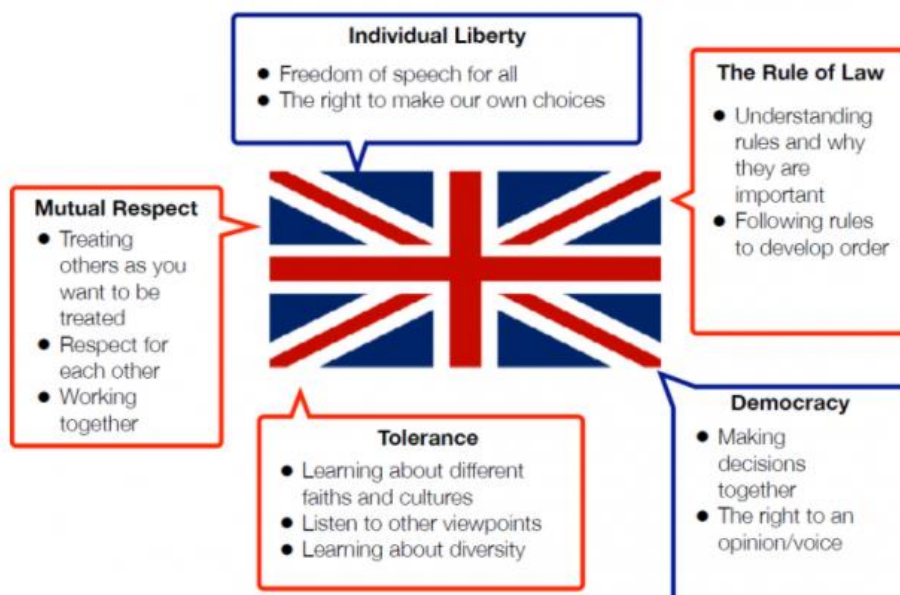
Individual Liberty
- Freedom of speech for all
- The right to make our own choices

The Rule of Law
- Understanding rules and why they are important
- Following rules to develop order

Mutual Respect
- Treating others as you want to be treated
- Respect for each other
- Working together

Tolerance
- Learning about different faiths and cultures
- Listen to other viewpoints
- Learning about diversity

Democracy
- Making decisions together
- The right to an opinion/voice